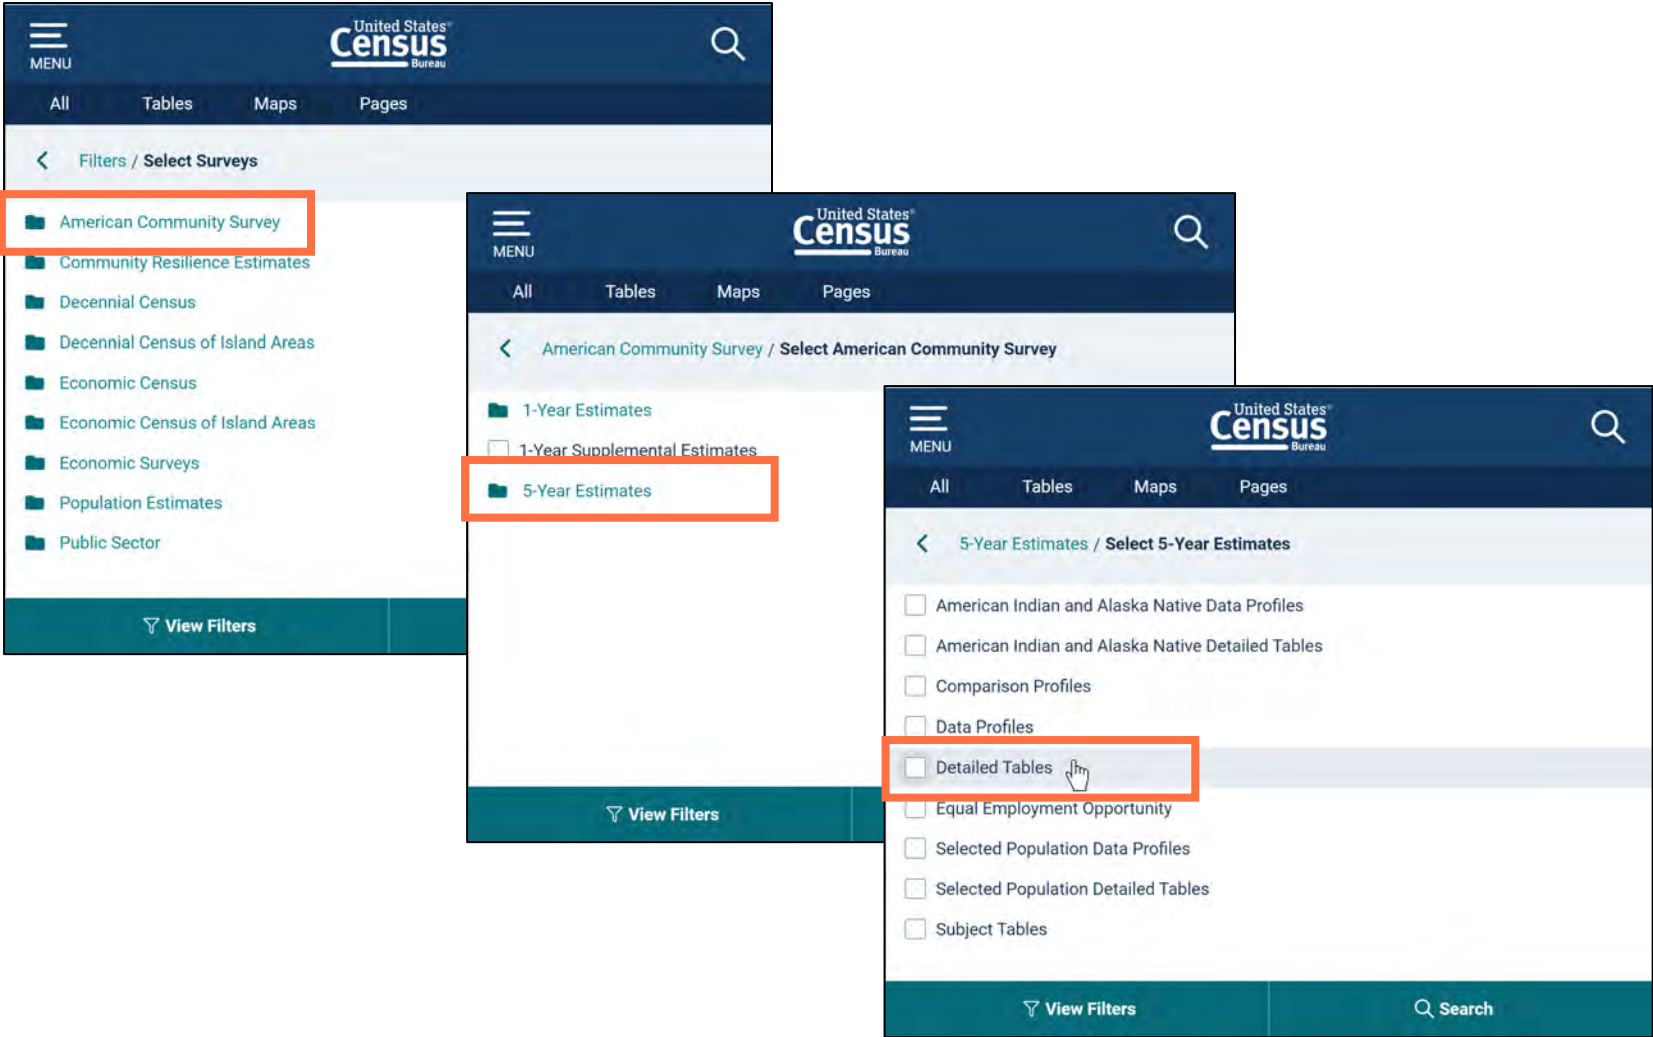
MENU

United States® Census Bureau

All Tables Maps Pages

Filters / Select Surveys

American Community Survey
Community Resilience Estimates
Decennial Census
Decennial Census of Island Areas
Economic Census
Economic Census of Island Areas
Economic Surveys
Population Estimates
Public Sector

View Filters

MENU

United States® Census Bureau

All Tables Maps Pages

American Community Survey / Select American Community Survey

1-Year Estimates
1-Year Supplemental Estimates
5-Year Estimates

View Filters

MENU

United States® Census Bureau

All Tables Maps Pages

5-Year Estimates / Select 5-Year Estimates

American Indian and Alaska Native Data Profiles
American Indian and Alaska Native Detailed Tables
Comparison Profiles
Data Profiles
Detailed Tables
Equal Employment Opportunity
Selected Population Data Profiles
Selected Population Detailed Tables
Subject Tables

View Filters
Search